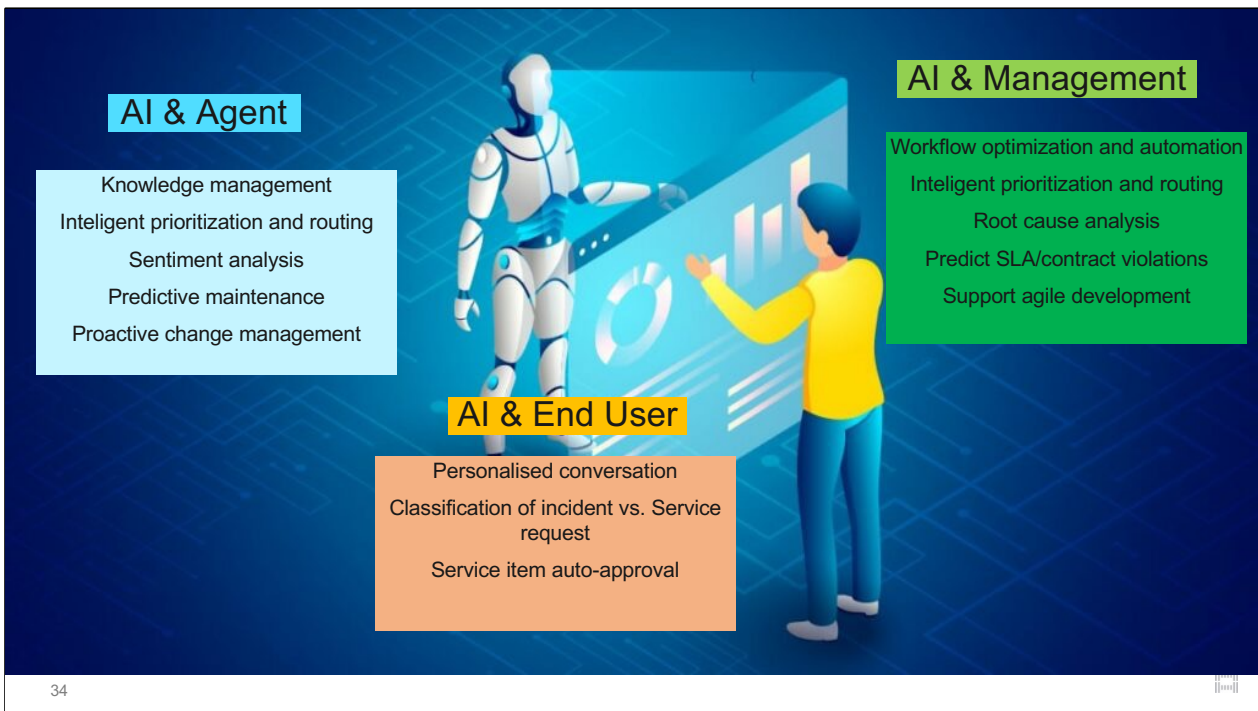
AI & Agent

Knowledge management

Inteligent prioritization and routing

Sentiment analysis

Predictive maintenance

Proactive change management

AI & Management

Workflow optimization and automation

Inteligent prioritization and routing

Root cause analysis

Predict SLA/contract violations

Support agile development

AI & End User

Personalised conversation

Classification of incident vs. Service request

Service item auto-approval

34